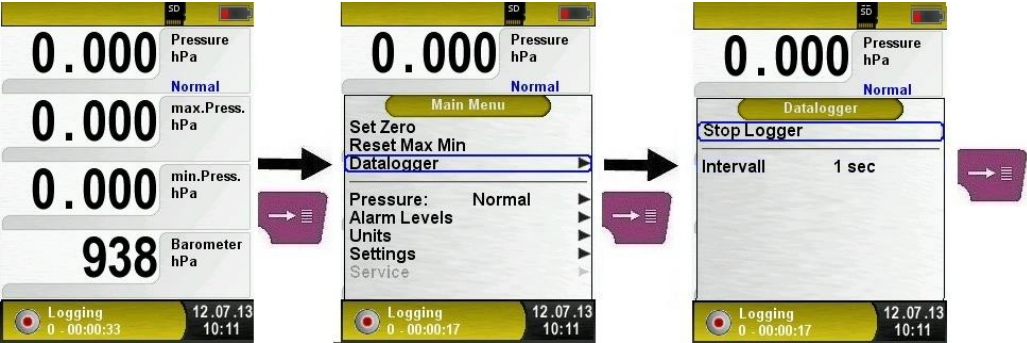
SD

0.000 Pressure hPa
Normal

0.000 max.Press. hPa

0.000 min.Press. hPa

938 Barometer hPa

Logging
0 - 00:00:33
12.07.13
10:11

SD

0.000 Pressure hPa
Normal

Main Menu
Set Zero
Reset Max Min
Datalogger
Pressure: Normal
Alarm Levels
Units
Settings
Service

Logging
0 - 00:00:17
12.07.13
10:11

SD

0.000 Pressure hPa
Normal

Datalogger
Stop Logger
Intervall 1 sec

Logging
0 - 00:00:17
12.07.13
10:11